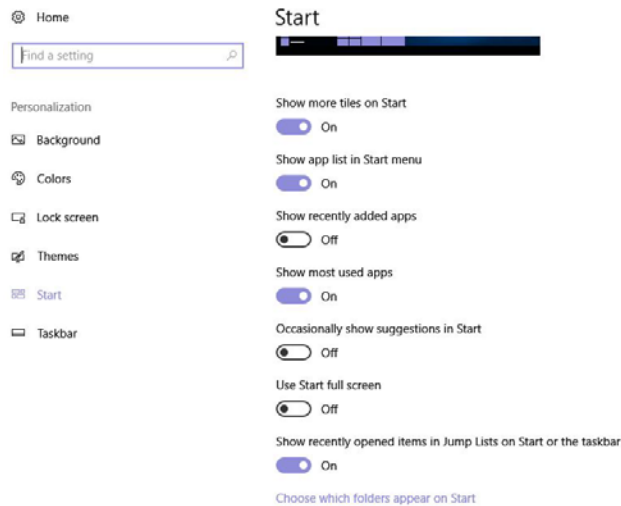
Home

Find a setting

Personalization

Background

Colors

Lock screen

Themes

Start

Taskbar

Start

Show more tiles on Start

On

Show app list in Start menu

On

Show recently added apps

Off

Show most used apps

On

Occasionally show suggestions in Start

Off

Use Start full screen

Off

Show recently opened items in Jump Lists on Start or the taskbar

On

Choose which folders appear on Start